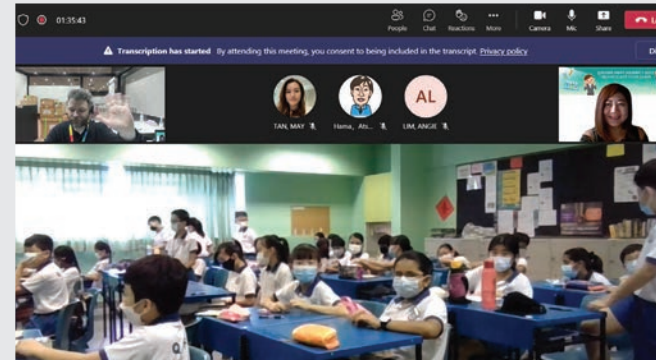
01:35:43

People Chat Reactions More Camera Mic Share L

Transcription has started By attending this meeting, you consent to being included in the transcript Privacy policy D

TAN, MAY

Hama, Ab...

AL

LIM, ANGIE